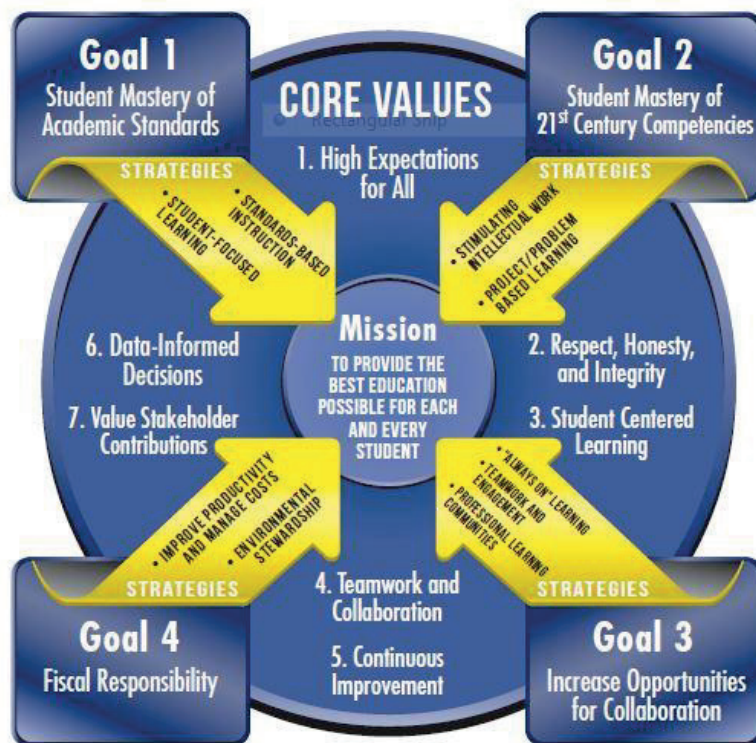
Goal 1
Student Mastery of Academic Standards

CORE VALUES
Rectangular Snip

Goal 2
Student Mastery of $21^{st}$ Century Competencies

STRATEGIES
• STUDENT-FOCUSED LEARNING
• STANDARDS-BASED INSTRUCTION

1. High Expectations for All

STRATEGIES
• STIMULATING INTELLECTUAL WORK
• PROJECT/PROBLEM BASED LEARNING

Mission
TO PROVIDE THE BEST EDUCATION POSSIBLE FOR EACH AND EVERY STUDENT

6. Data-Informed Decisions

7. Value Stakeholder Contributions

2. Respect, Honesty, and Integrity

3. Student Centered Learning

• IMPROVE PRODUCTIVITY AND MANAGE COSTS
• ENVIRONMENTAL STEWARDSHIP
STRATEGIES

• "ALWAYS ON" LEARNING
• TEAMWORK AND ENGAGEMENT
• PROFESSIONAL LEARNING COMMUNITIES
STRATEGIES

4. Teamwork and Collaboration

5. Continuous Improvement

Goal 4
Fiscal Responsibility

Goal 3
Increase Opportunities for Collaboration